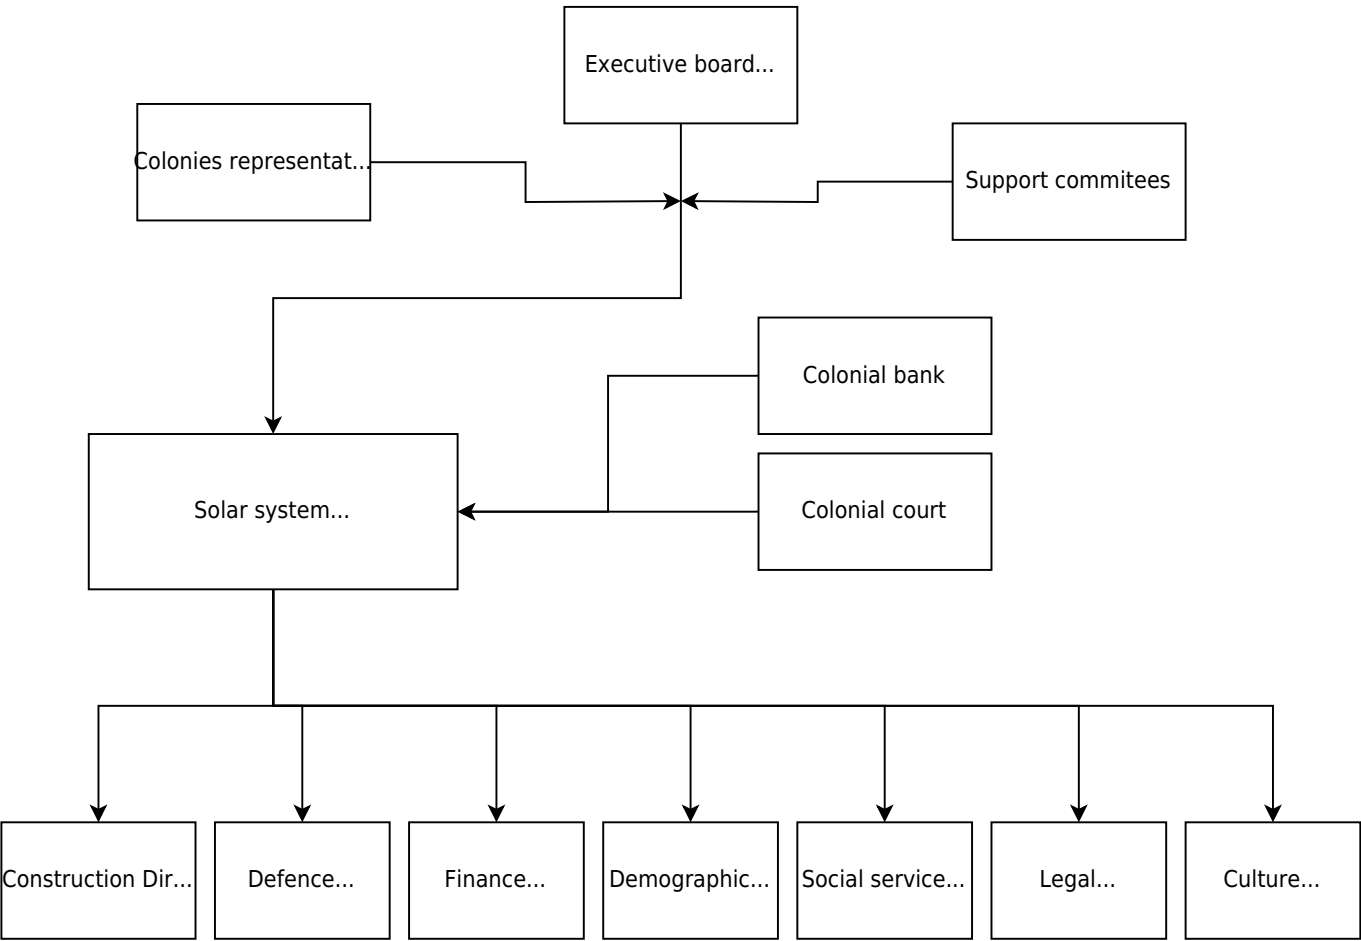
Executive board...

Colonies representat...

Support commitees

Colonial bank

Solar system...

Colonial court

Construction Dir...

Defence...

Finance...

Demographic...

Social service...

Legal...

Culture...